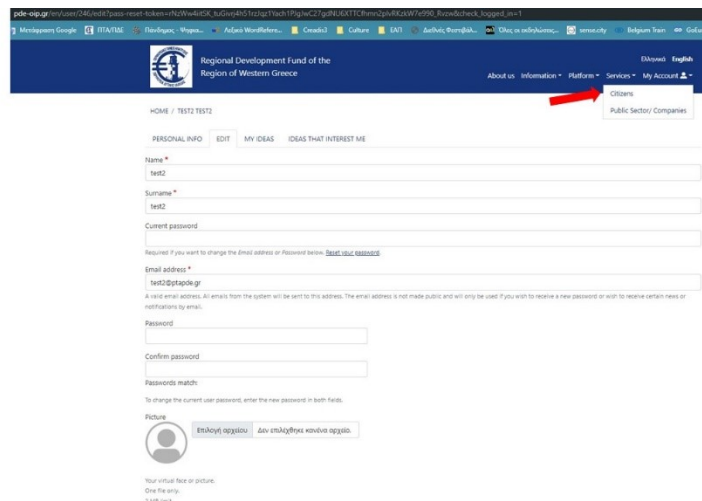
pde-oip.gr/en/user/246/edit?pass-reset-token=rNzWw4kt0X_tuGxry4h51rzJqz1Yach1Plg/wC27gdNU6XTTCfhmn2plvRKzkW7e990_Rvzw&check_logged_in=1

Μετάφραση Google | ΠΤΑ/ΠΔΕ | Πανδημίας - Ψηφια... | Λεξικό WordRefere... | Creately | Culture | ΕΑΠ | Διεθνές Φεστιβάλ... | Όλες οι εκδηλώσεις... | sense.city | Belgium Train | GoEuro

Regional Development Fund of the Region of Western Greece

Ελληνικά English

About us Information ▾ Platform ▾ Services ▾ My Account ▾

Citizens

Public Sector/ Companies

HOME / TEST2 TEST2

PERSONAL INFO | EDIT | MY IDEAS | IDEAS THAT INTEREST ME

Name *

test2

Surname *

test2

Current password

Required if you want to change the Email address or Password below. Reset your password.

Email address *

test2@ptapde.gr

A valid email address. All emails from the system will be sent to this address. The email address is not made public and will only be used if you wish to receive a new password or wish to receive certain news or notifications by email.

Password

Confirm password

Passwords match:

To change the current user password, enter the new password in both fields.

Picture

Επιλογή αρχείου | Δεν επιλέχθηκε κανένα αρχείο.

Your virtual face or picture.
One file only.
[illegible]